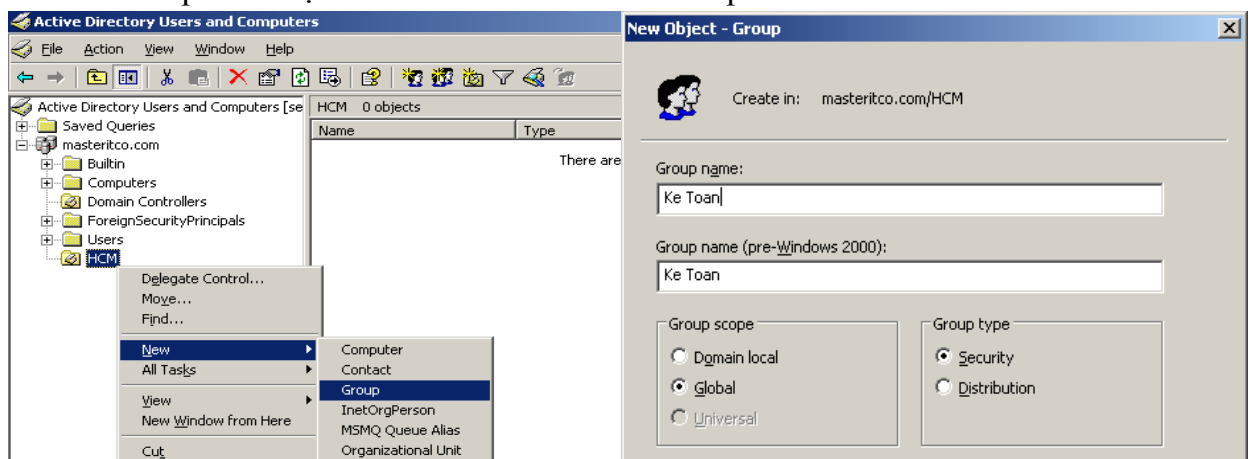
Active Directory Users and Computers

File Action View Window Help

Active Directory Users and Computers [se

Saved Queries

masteritco.com

Builtin

Computers

Domain Controllers

ForeignSecurityPrincipals

Users

HCM

HCM 0 objects

| Name | Type |
|---|---|

There are

Delegate Control...

Move...

Find...

New

All Tasks

View

New Window from Here

Cut

Computer

Contact

Group

InetOrgPerson

MSMQ Queue Alias

Organizational Unit

New Object - Group

Create in: masteritco.com/HCM

Group name:

Ke Toan

Group name (pre-Windows 2000):

Ke Toan

Group scope

Domain local

Global

Universal

Group type

Security

Distribution